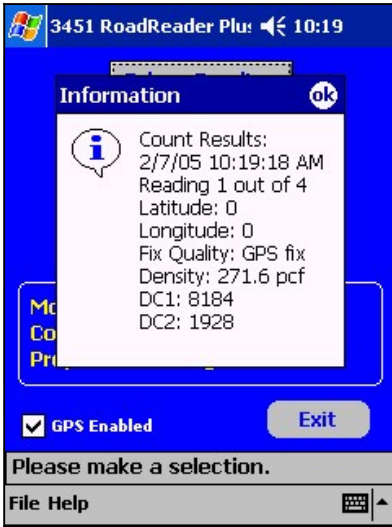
3451 RoadReader Plus 10:19

Information

ok

Count Results:
2/7/05 10:19:18 AM
Reading 1 out of 4
Latitude: 0
Longitude: 0
Fix Quality: GPS fix
Density: 271.6 pcf
DC1: 8184
DC2: 1928

Mo
Co
Pr

GPS Enabled

Exit

Please make a selection.

File Help